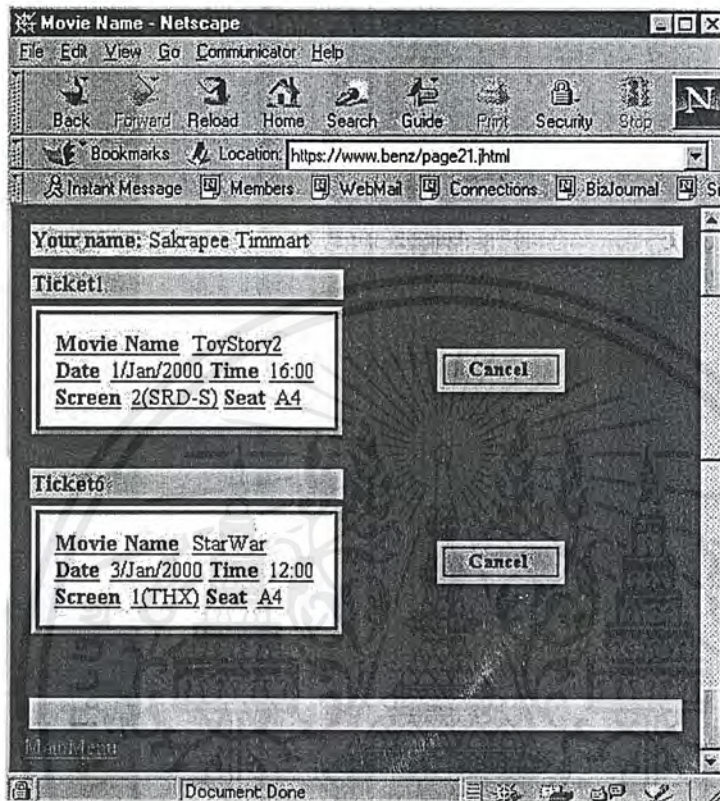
Movie Name - Netscape
File Edit View Go Communicator Help
Back Forward Reload Home Search Guide Print Security Stop
Bookmarks Location: https://www.benz/page21.jhtml
Instant Message Members WebMail Connections BizJournal S

Your name: Sakrapee Timmart

Ticket1

Movie Name ToyStory2
Date 1/Jan/2000 Time 16:00
Screen 2(SRD-S) Seat A4

Cancel

Ticket6

Movie Name StarWar
Date 3/Jan/2000 Time 12:00
Screen 1(THX) Seat A4

Cancel

MainMenu

Document: Done